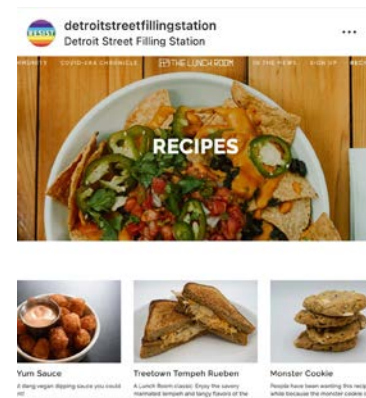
detroitstreetfillingstation
Detroit Street Filling Station
...

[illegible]ORITE   COVID-ERA CHRONICLE   THE LUNCH ROOM   IN THE NEWS   SIGN UP   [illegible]

RECIPES

Yum Sauce
A dang vegan dipping sauce you could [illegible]

Treetown Tempeh Rueben
A Lunch Room classic. Enjoy the savory marinated tempeh and tangy flavors of the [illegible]

Monster Cookie
People have been wanting this recipe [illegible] while because the monster cookie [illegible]